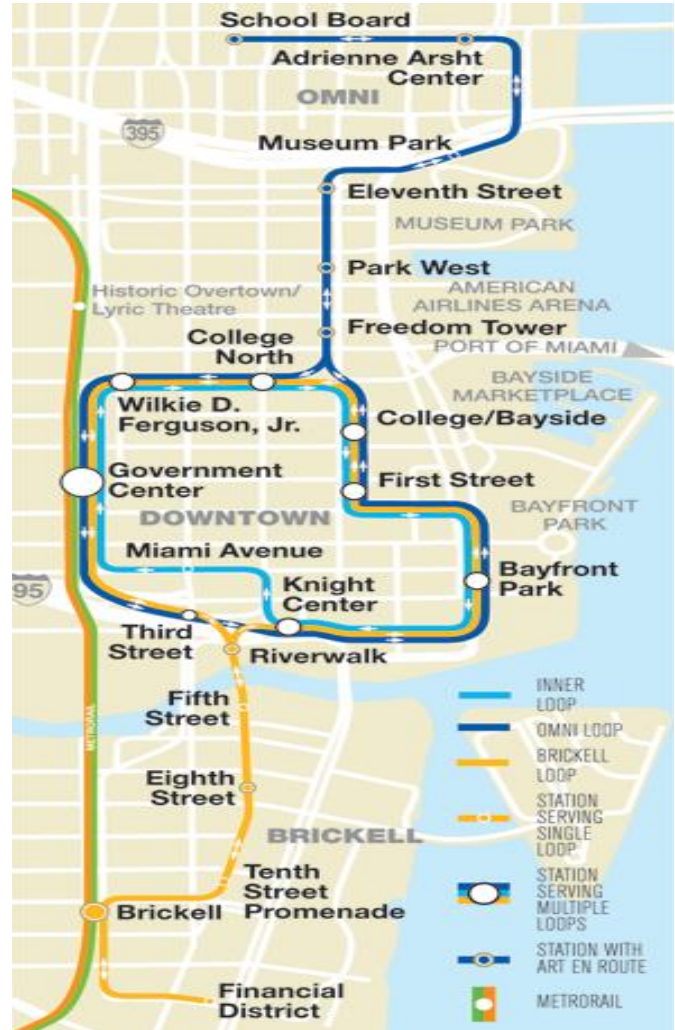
School Board
Adrienne Arsht Center
OMNI
395
Museum Park
Eleventh Street
MUSEUM PARK
Park West
AMERICAN AIRLINES ARENA
Historic Overtown/ Lyric Theatre
College North
Freedom Tower
PORT OF MIAMI
BAYSIDE MARKETPLACE
Wilkie D. Ferguson, Jr.
College/Bayside
Government Center
First Street
DOWNTOWN
BAYFRONT PARK
Miami Avenue
95
Knight Center
Bayfront Park
Third Street
Riverwalk
METRORAIL
Fifth Street
Eighth Street
BRICKELL
Tenth Street Promenade
Brickell
Financial District

INNER LOOP
OMNI LOOP
BRICKELL LOOP
STATION SERVING SINGLE LOOP
STATION SERVING MULTIPLE LOOPS
STATION WITH ART EN ROUTE
METRORAIL